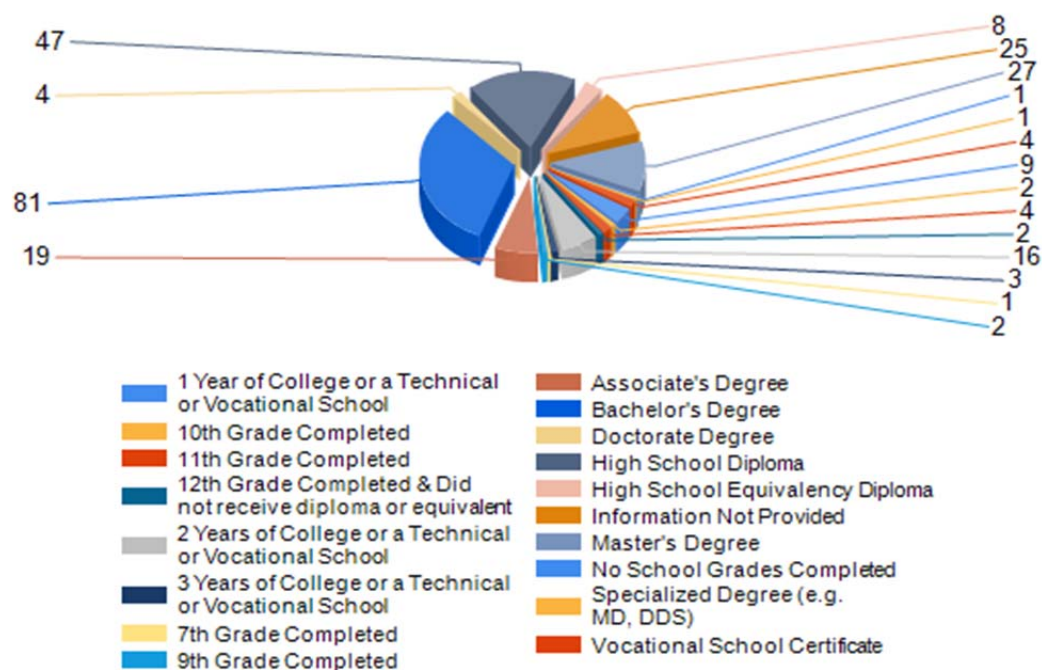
47
4
81
19
8
25
27
1
1
4
9
2
4
2
16
3
1
2

1 Year of College or a Technical or Vocational School
10th Grade Completed
11th Grade Completed
12th Grade Completed & Did not receive diploma or equivalent
2 Years of College or a Technical or Vocational School
3 Years of College or a Technical or Vocational School
7th Grade Completed
9th Grade Completed

Associate's Degree
Bachelor's Degree
Doctorate Degree
High School Diploma
High School Equivalency Diploma
Information Not Provided
Master's Degree
No School Grades Completed
Specialized Degree (e.g. MD, DDS)
Vocational School Certificate